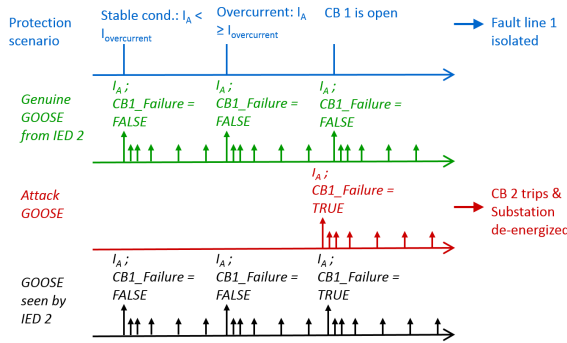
Protection scenario

Stable cond.: $I_A$ < $I_{overcurrent}$

Overcurrent: $I_A$ ≥ $I_{overcurrent}$

CB 1 is open

Fault line 1 isolated

Genuine GOOSE from IED 2

$I_A$ ; CB1_Failure = FALSE

$I_A$ ; CB1_Failure = FALSE

$I_A$ ; CB1_Failure = FALSE

Attack GOOSE

$I_A$ ; CB1_Failure = TRUE

CB 2 trips & Substation de-energized

GOOSE seen by IED 2

$I_A$ ; CB1_Failure = FALSE

$I_A$ ; CB1_Failure = FALSE

$I_A$ ; CB1_Failure = TRUE